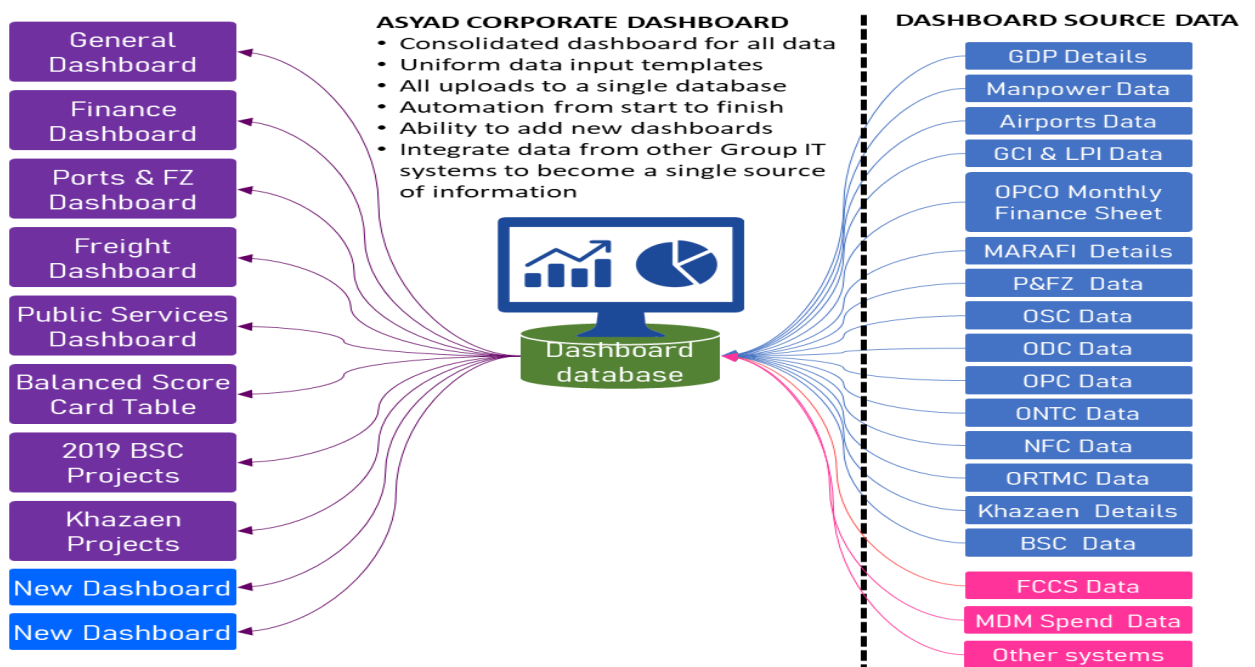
General Dashboard

Finance Dashboard

Ports & FZ Dashboard

Freight Dashboard

Public Services Dashboard

Balanced Score Card Table

2019 BSC Projects

Khazaen Projects

New Dashboard

New Dashboard

ASYAD CORPORATE DASHBOARD
• Consolidated dashboard for all data
• Uniform data input templates
• All uploads to a single database
• Automation from start to finish
• Ability to add new dashboards
• Integrate data from other Group IT systems to become a single source of information

Dashboard database

DASHBOARD SOURCE DATA

GDP Details

Manpower Data

Airports Data

GCI & LPI Data

OPCO Monthly Finance Sheet

MARAFI Details

P&FZ Data

OSC Data

ODC Data

OPC Data

ONTC Data

NFC Data

ORTMC Data

Khazaen Details

BSC Data

FCCS Data

MDM Spend Data

Other systems